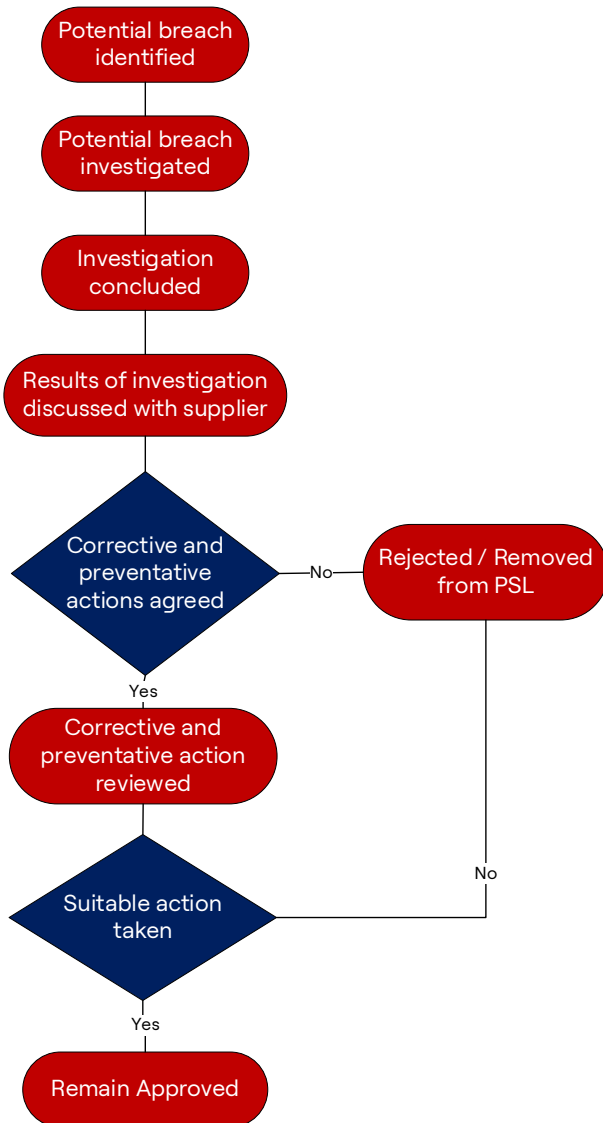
Potential breach identified

Potential breach investigated

Investigation concluded

Results of investigation discussed with supplier

Corrective and preventative actions agreed

No

Rejected / Removed from PSL

Yes

Corrective and preventative action reviewed

No

Suitable action taken

Yes

Remain Approved